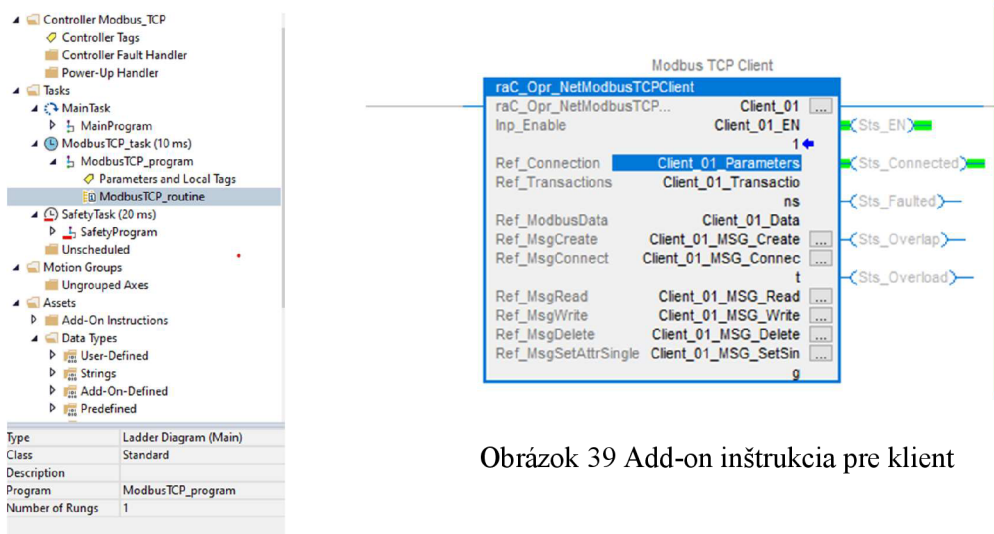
Controller Modbus_TCP
Controller Tags
Controller Fault Handler
Power-Up Handler
Tasks
MainTask
MainProgram
ModbusTCP_task (10 ms)
ModbusTCP_program
Parameters and Local Tags
ModbusTCP_routine
SafetyTask (20 ms)
SafetyProgram
Unscheduled
Motion Groups
Ungrouped Axes
Assets
Add-On Instructions
Data Types
User-Defined
Strings
Add-On-Defined
Predefined

| Type | Ladder Diagram (Main) |
|---|---|
| Class | Standard |
| Description | |
| Program | ModbusTCP_program |
| Number of Rungs | 1 |

Modbus TCP Client
raC_Opr_NetModbusTCPClient
raC_Opr_NetModbusTCP... Client_01 ...
Inp_Enable Client_01_EN 1
Ref_Connection Client_01_Parameters
Ref_Transactions Client_01_Transactions
Ref_ModbusData Client_01_Data
Ref_MsgCreate Client_01_MSG_Create ...
Ref_MsgConnect Client_01_MSG_Connect ...
Ref_MsgRead Client_01_MSG_Read ...
Ref_MsgWrite Client_01_MSG_Write ...
Ref_MsgDelete Client_01_MSG_Delete ...
Ref_MsgSetAttrSingle Client_01_MSG_SetSing ...
Sts_EN
Sts_Connected
Sts_Faulted
Sts_Overlap
Sts_Overload

Obrázok 39 Add-on inštrukcia pre klient